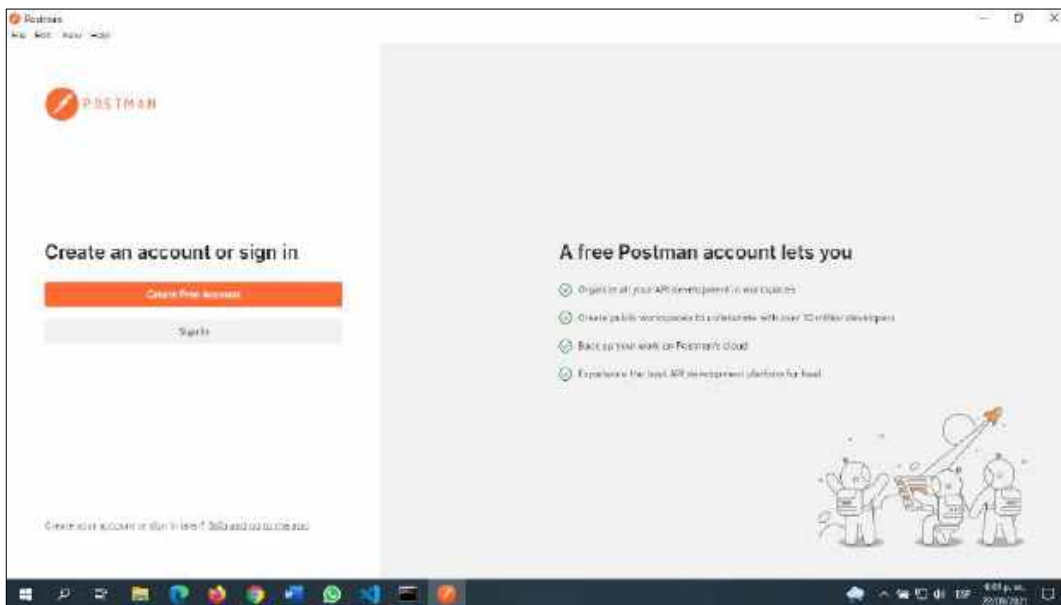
Postman

File Edit View Help

POSTMAN

Create an account or sign in

Create Free Account

Sign In

Create your account or sign in later? Skip and go to the app

A free Postman account lets you

Organize all your API development in workspaces

Create public workspaces to collaborate with over 10 million developers

Back up your work on Postman's cloud

Experience the best API development platform for free

ESP

6:03 p. m.

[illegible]